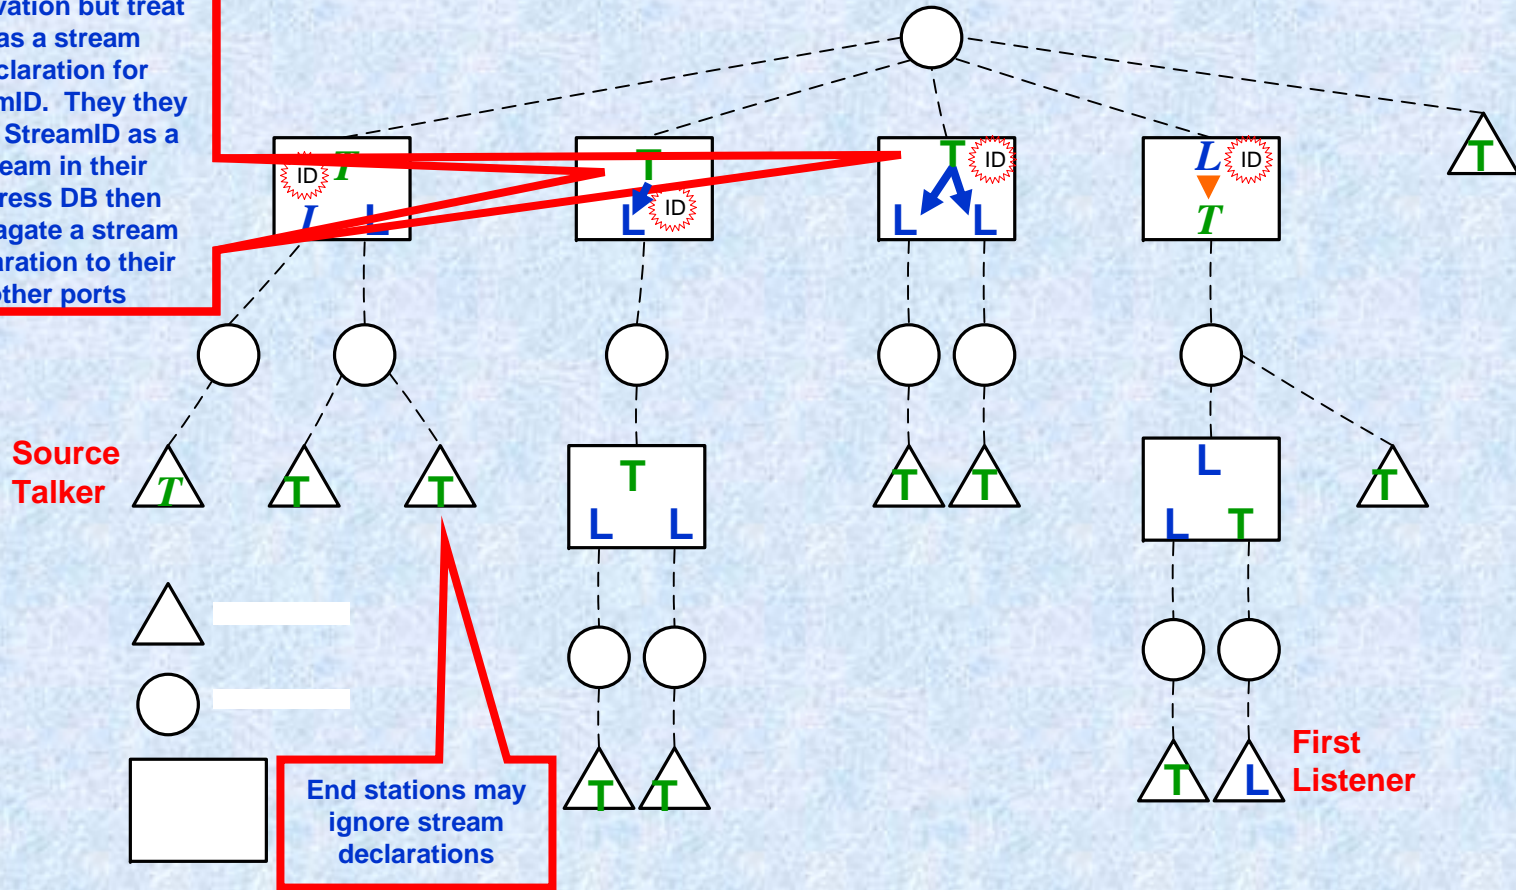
vation but treat as a stream claration for mID. They they StreamID as a eam in their ress DB then agate a stream ration to their ther ports

ID T
L L

T
ID
L

T ID
L L

L ID
T

T

L L T T

Source Talker T T T

T
L L

L
L T

T

T T

T L

First Listener

End stations may ignore stream declarations